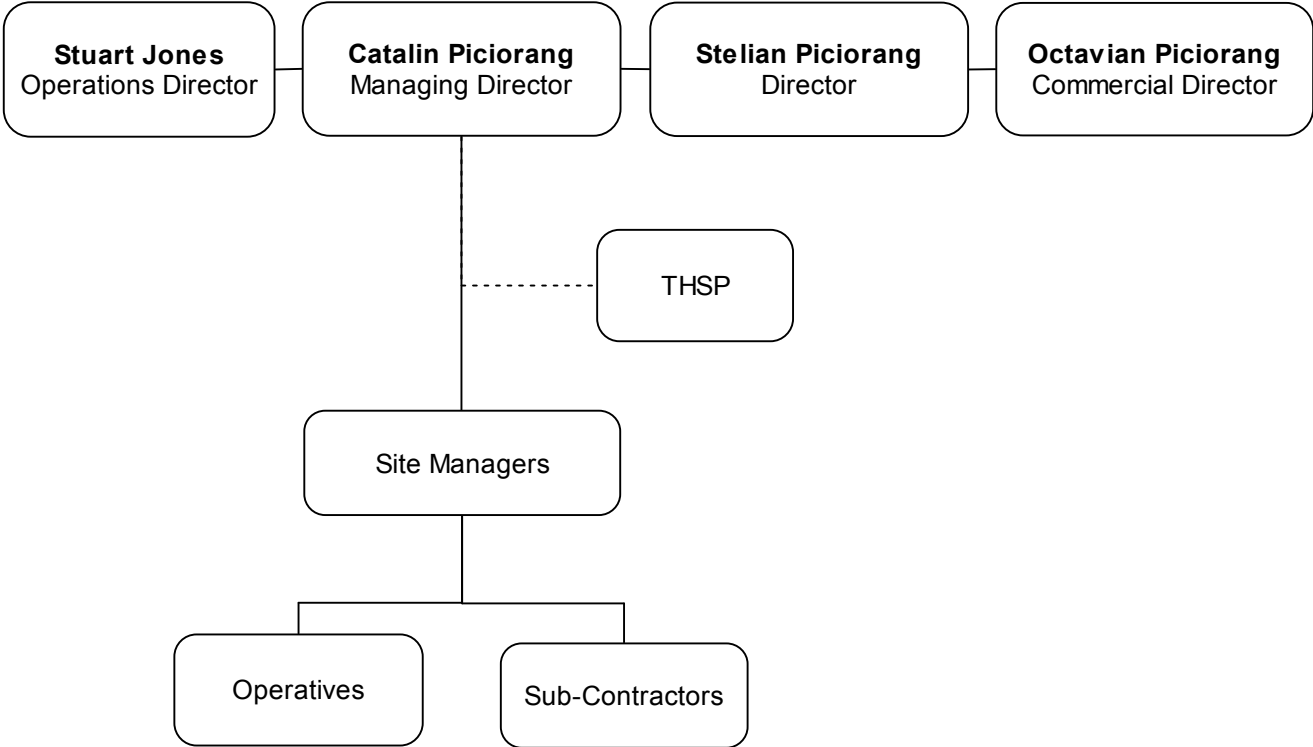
**Stuart Jones**
Operations Director

**Catalin Piciorang**
Managing Director

**Stelian Piciorang**
Director

**Octavian Piciorang**
Commercial Director

THSP

Site Managers

Operatives

Sub-Contractors